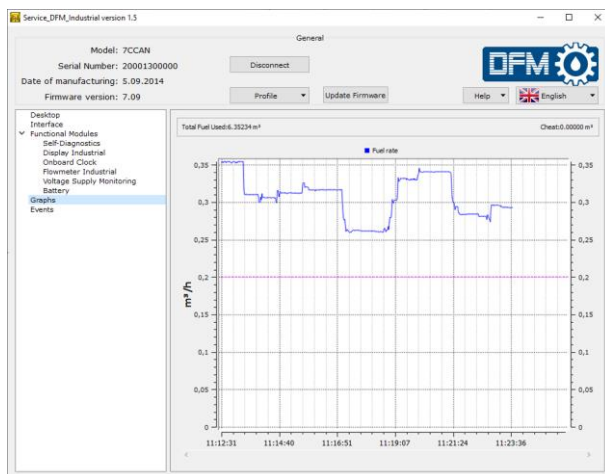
Service_DFM_Industrial version 1.5

General

Model: 7CCAN

Serial Number: 20001300000

Date of manufacturing: 5.09.2014

Firmware version: 7.09

Disconnect

Profile

Update Firmware

Help

English

DFM

Desktop
Interface
Functional Modules
Self-Diagnostics
Display Industrial
Onboard Clock
Flowmeter Industrial
Voltage Supply Monitoring
Battery
Graphs
Events

Total Fuel Used:6.35234 m³

Cheat:0.00000 m³

Fuel rate

m³/h

0,35
0,3
0,25
0,2
0,15
0,1
0,05
0

11:12:31
11:14:40
11:16:51
11:19:07
11:21:24
11:23:36